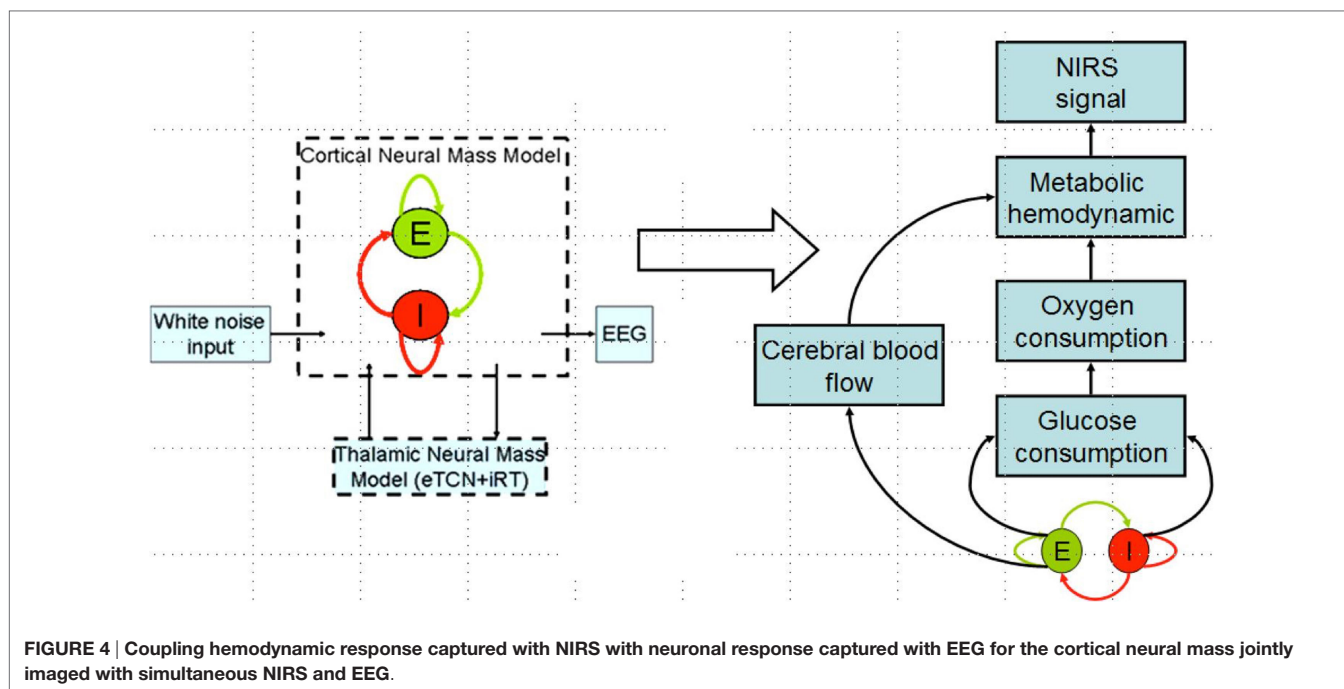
Cortical Neural Mass Model

E

I

White noise input

EEG

Thalamic Neural Mass Model (eTCN+iRT)

NIRS signal

Metabolic hemodynamic

Oxygen consumption

Cerebral blood flow

Glucose consumption

E

I

FIGURE 4 | Coupling hemodynamic response captured with NIRS with neuronal response captured with EEG for the cortical neural mass jointly imaged with simultaneous NIRS and EEG.